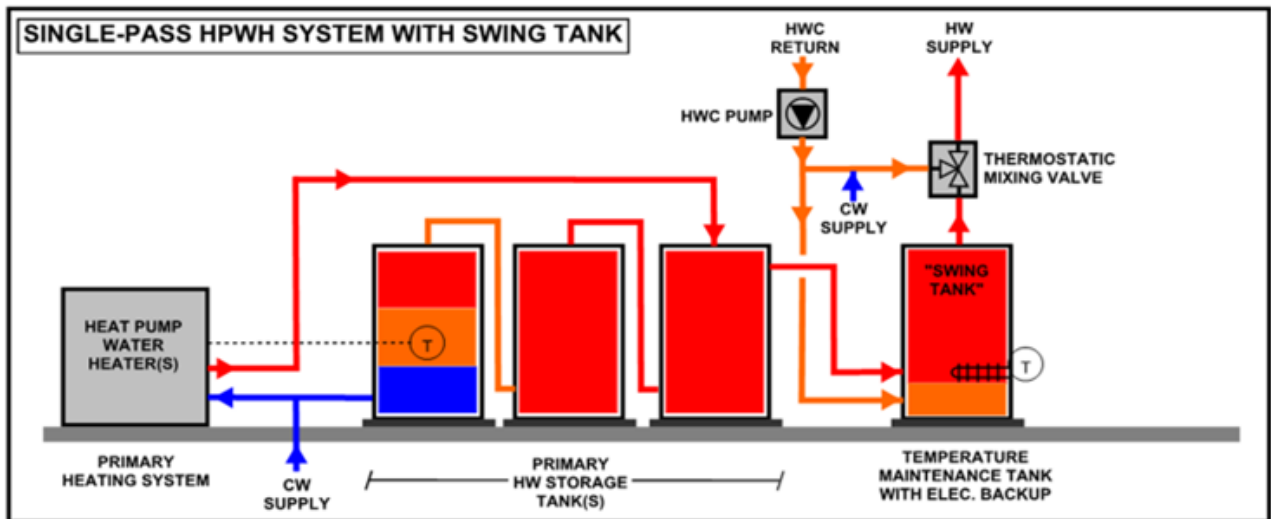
SINGLE-PASS HPWH SYSTEM WITH SWING TANK

HWC RETURN

HW SUPPLY

HWC PUMP

THERMOSTATIC MIXING VALVE

CW SUPPLY

HEAT PUMP WATER HEATER(S)

T

"SWING TANK"

T

PRIMARY HEATING SYSTEM

CW SUPPLY

PRIMARY HW STORAGE TANK(S)

TEMPERATURE MAINTENANCE TANK WITH ELEC. BACKUP